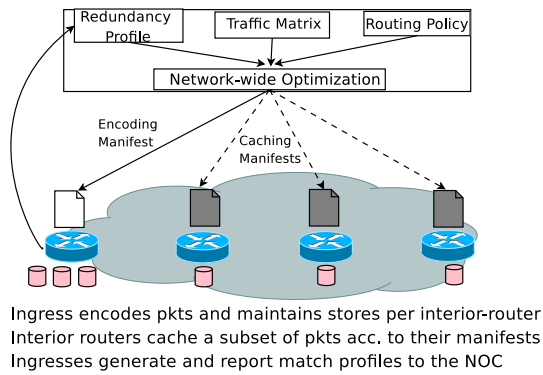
Redundancy Profile

Traffic Matrix

Routing Policy

Network-wide Optimization

Encoding Manifest

Caching Manifests

Ingress encodes pkts and maintains stores per interior-router
Interior routers cache a subset of pkts acc. to their manifests
Ingresses generate and report match profiles to the NOC